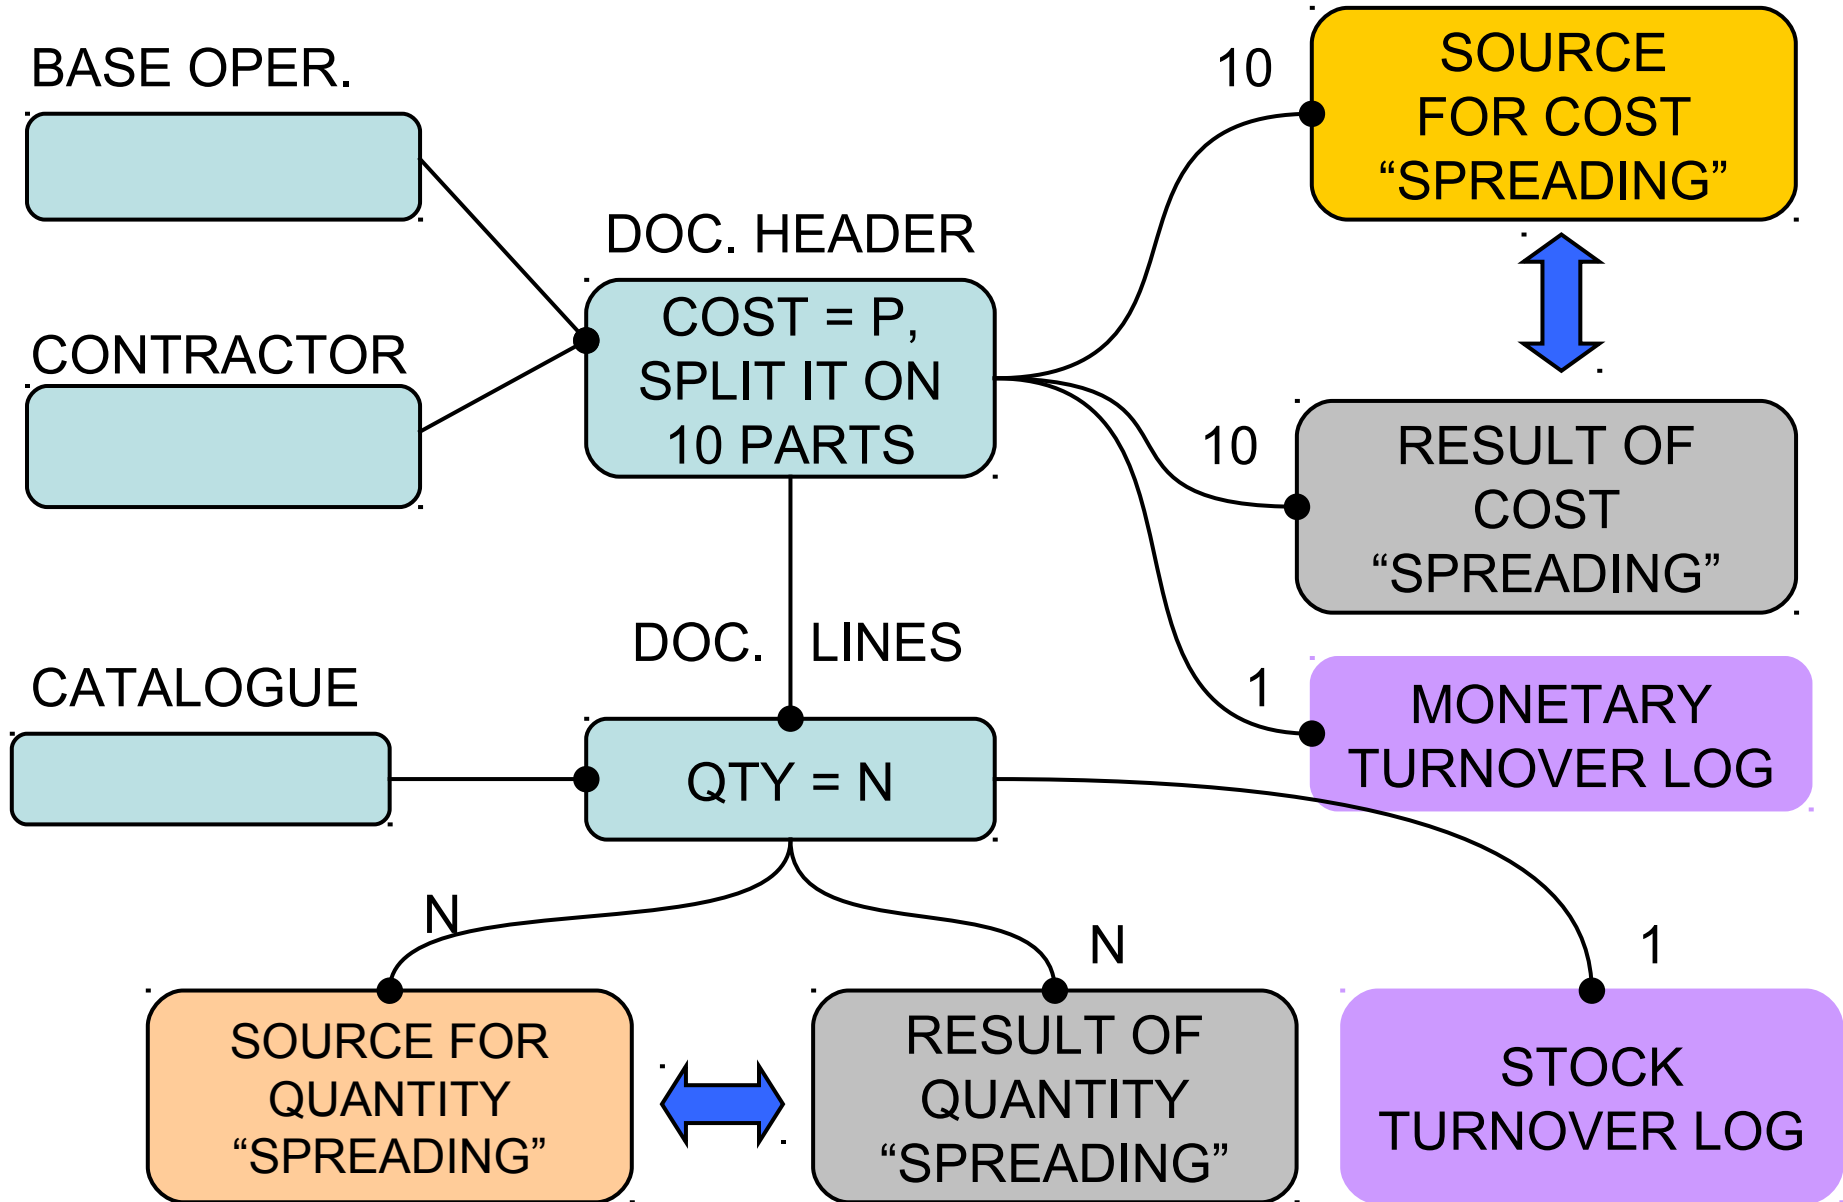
BASE OPER.

CONTRACTOR

DOC. HEADER

COST = P, SPLIT IT ON 10 PARTS

10

SOURCE FOR COST “SPREADING”

10

RESULT OF COST “SPREADING”

DOC. LINES

1

MONETARY TURNOVER LOG

CATALOGUE

QTY = N

N

N

1

SOURCE FOR QUANTITY “SPREADING”

RESULT OF QUANTITY “SPREADING”

STOCK TURNOVER LOG